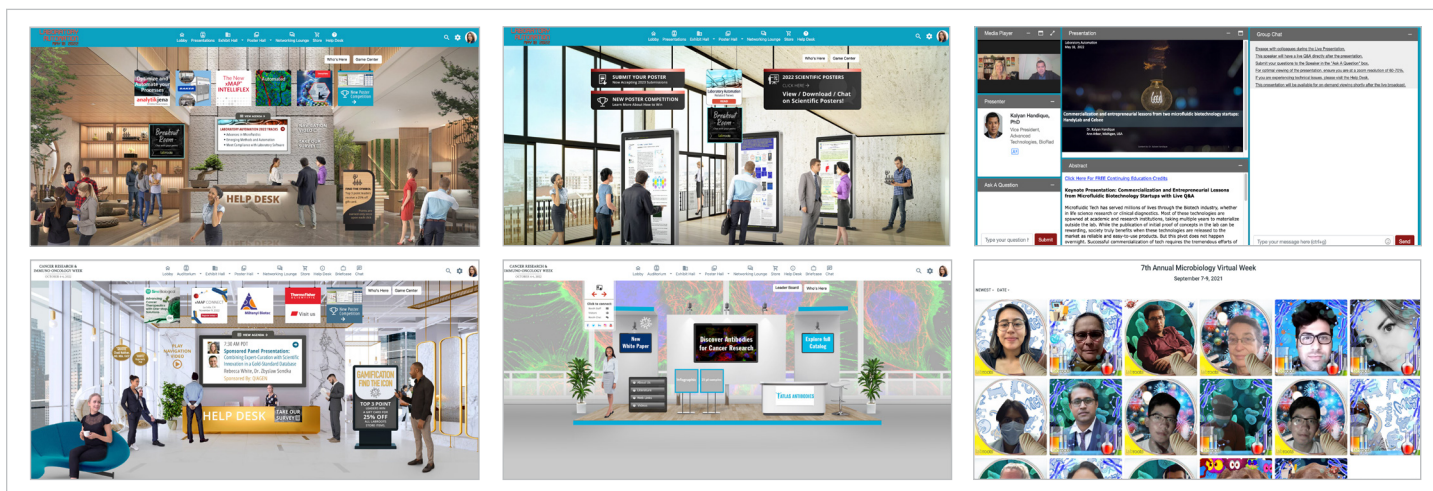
Lobby Presentations Exhibit Hall Poster Hall Networking Lounge Store Help Desk

Who's Here Game Center

Optimize and Automate your Processes

analytikjena

The New xMAP INTELLIFLEX

Automated

New Poster Competition

Breakout Room

LABORATORY AUTOMATION 2022 TRACKS

HELP DESK

Lobby Presentations Exhibit Hall Poster Hall Networking Lounge Store Help Desk

Who's Here Game Center

SUBMIT YOUR POSTER

NEW POSTER COMPETITION

Laboratory Automation

2022 SCIENTIFIC POSTERS

View / Download / Chat on Scientific Posters!

Breakout Room

Media Player

Presentation

Presenter

Kalyan Handique, PhD

Vice President, Advanced Technologies, BioRad

Commercialization and entrepreneurial lessons from two microfluidic biotechnology startups: HandyLab and Cebox

Abstract

Click Here For FREE Continuing Education Credits

Keynote Presentation: Commercialization and Entrepreneurial Lessons from Microfluidic Biotechnology Startups with Live Q&A

Microfluidic Tech has served millions of lives through the Biotech industry, whether in life science research or clinical diagnostics. Most of these technologies are spawned at academic and research institutions, taking multiple years to materialize outside the lab. While the publication of initial proof of concepts in the lab can be rewarding, society truly benefits when these technologies are released to the market as reliable and easy-to-use products. But this pivot does not happen overnight. Successful commercialization of tech requires the tremendous efforts of

Ask A Question

Type your question

Submit

Group Chat

Engage with colleagues during the Live Presentation.

This speaker will have a live Q&A directly after the presentation.

Submit your questions to the Speaker in the "Ask A Question" box.

For optimal viewing of the presentation, ensure you are at a zoom resolution of 50-75%.

If you are experiencing technical issues, please visit the Help Desk.

This presentation will be available for on-demand viewing shortly after the live broadcast.

Type your message here

Send

CANCER RESEARCH & IMMUNO-ONCOLOGY WEEK

Lobby Auditorium Exhibit Hall Poster Hall Networking Lounge Store Help Desk Briefcase Chat

Who's Here Game Center

xMAP CONNECT

Thermo Fisher Scientific

Visit us

New Poster Competition

PLAY NAVIGATION GAME

7:30 AM PDT

Sponsored Panel Presentation:

HELP DESK

TAKE OUR SURVEY!

GAMIFICATION FIND THE ICON

TOP 3 POINT 25% OFF

CANCER RESEARCH & IMMUNO-ONCOLOGY WEEK

Lobby Auditorium Exhibit Hall Poster Hall Networking Lounge Store Help Desk Briefcase Chat

Leader Board Who's Here

New White Paper

Discover Antibodies for Cancer Research

Explore full Catalog

ATLAS ANTIBODIES

7th Annual Microbiology Virtual Week

September 7-9, 2021

NEWEST • DATE •